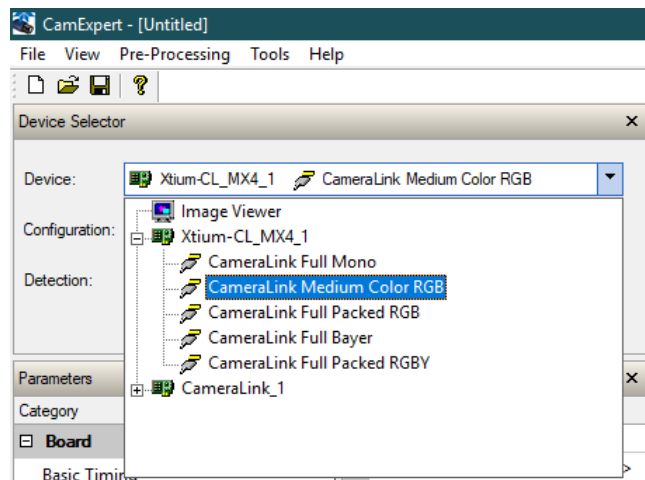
CamExpert - [Untitled]

File View Pre-Processing Tools Help

Device Selector ×

Device: Xtium-CL_MX4_1 CameraLink Medium Color RGB

Configuration:

Detection:

Image Viewer
Xtium-CL_MX4_1
CameraLink Full Mono
CameraLink Medium Color RGB
CameraLink Full Packed RGB
CameraLink Full Bayer
CameraLink Full Packed RGBY
CameraLink_1

Parameters ×

Category

Board

Basic Timin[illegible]